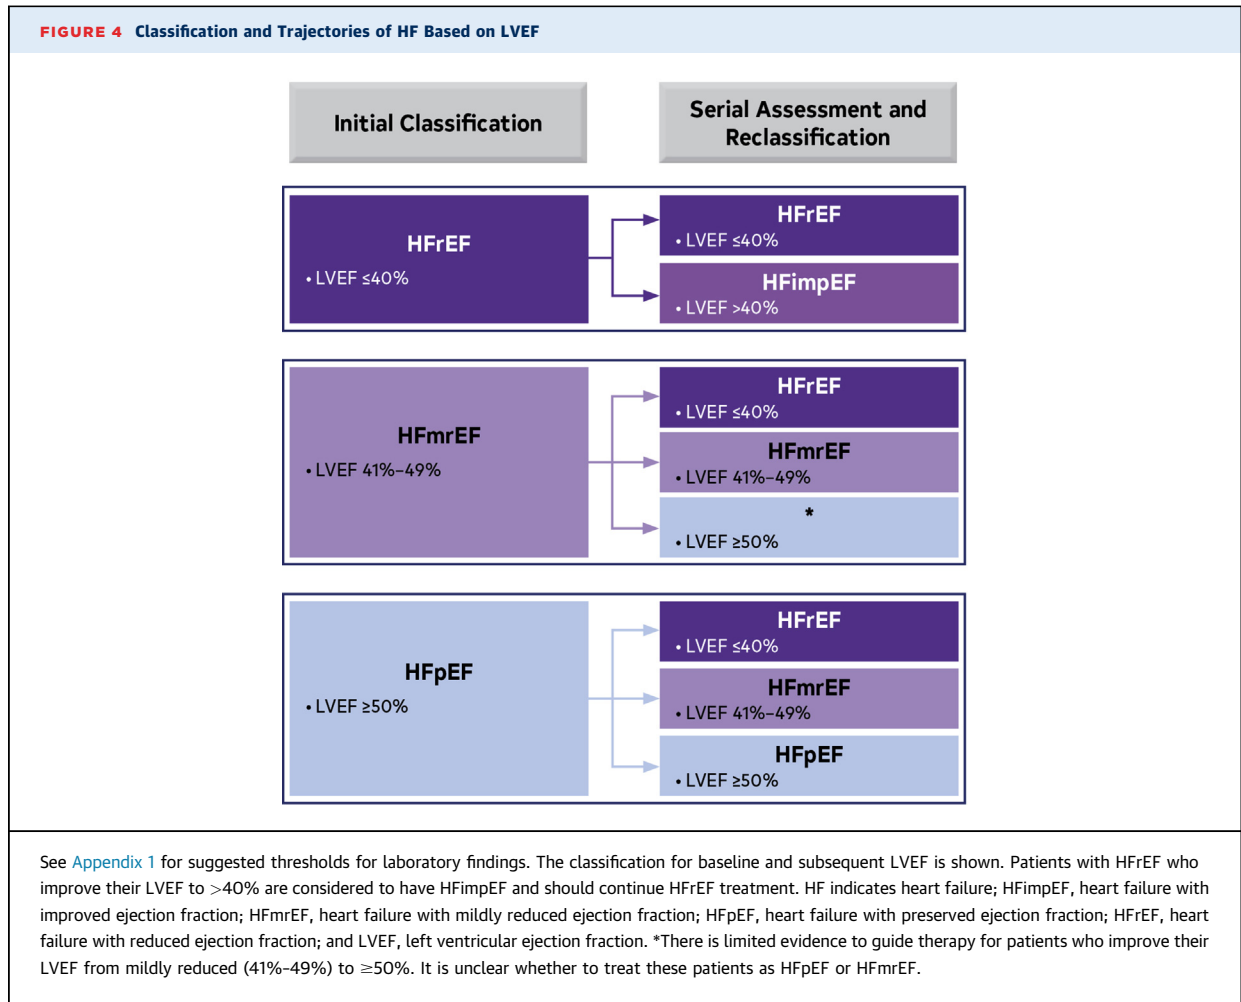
FIGURE 4 Classification and Trajectories of HF Based on LVEF

Initial Classification

Serial Assessment and Reclassification

HFrEF
• LVEF ≤40%

HFrEF
• LVEF ≤40%

HFimpEF
• LVEF >40%

HFmrEF
• LVEF 41%–49%

HFrEF
• LVEF ≤40%

HFmrEF
• LVEF 41%–49%

*
• LVEF ≥50%

HFpEF
• LVEF ≥50%

HFrEF
• LVEF ≤40%

HFmrEF
• LVEF 41%–49%

HFpEF
• LVEF ≥50%

See Appendix 1 for suggested thresholds for laboratory findings. The classification for baseline and subsequent LVEF is shown. Patients with HFrEF who improve their LVEF to >40% are considered to have HFimpEF and should continue HFrEF treatment. HF indicates heart failure; HFimpEF, heart failure with improved ejection fraction; HFmrEF, heart failure with mildly reduced ejection fraction; HFpEF, heart failure with preserved ejection fraction; HFrEF, heart failure with reduced ejection fraction; and LVEF, left ventricular ejection fraction. *There is limited evidence to guide therapy for patients who improve their LVEF from mildly reduced (41%–49%) to ≥50%. It is unclear whether to treat these patients as HFpEF or HFmrEF.